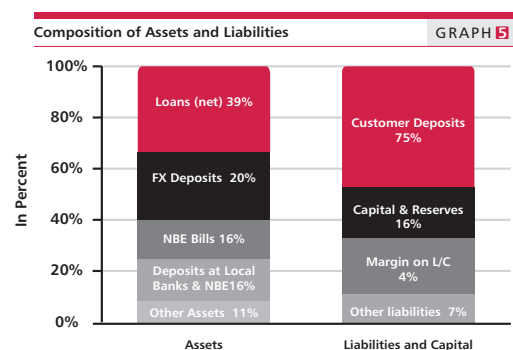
Composition of Assets and Liabilities

GRAPH 5

100%
80%
60%
40%
20%
0%

In Percent

Loans (net) 39%
FX Deposits 20%
NBE Bills 16%
Deposits at Local Banks & NBE16%
Other Assets 11%

Customer Deposits 75%
Capital & Reserves 16%
Margin on L/C 4%
Other liabilities 7%

Assets
Liabilities and Capital